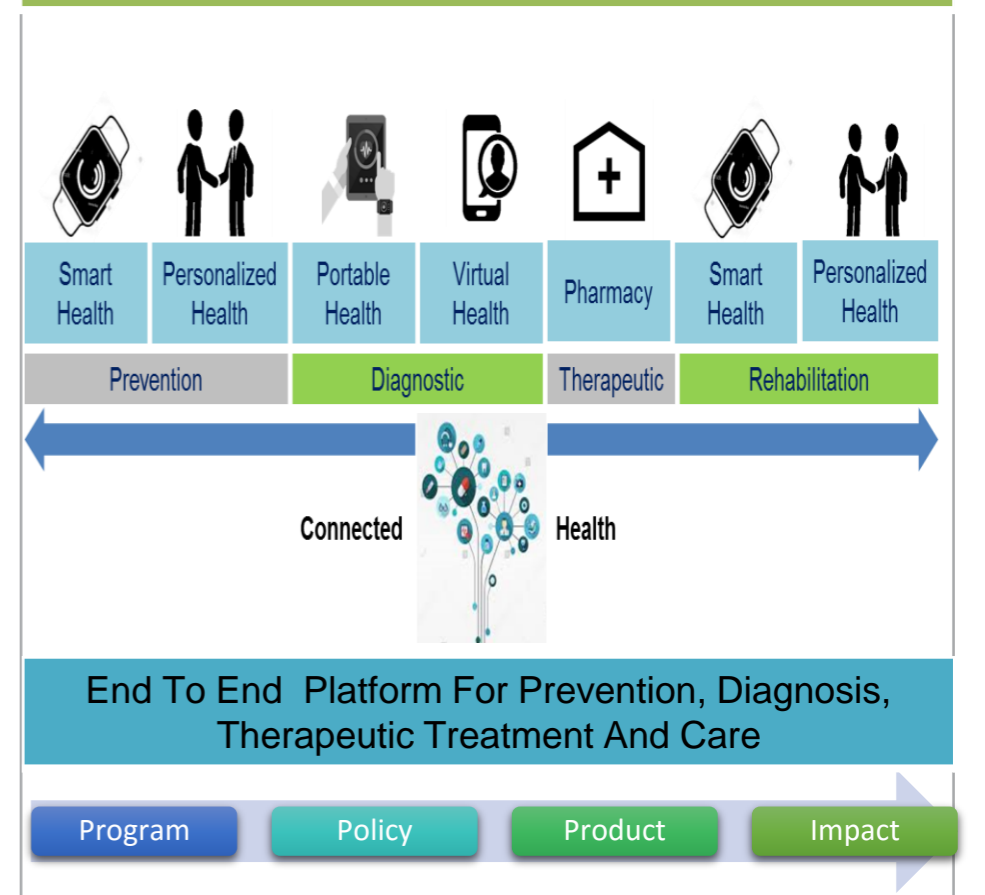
Smart Health

Personalized Health

Portable Health

Virtual Health

Pharmacy

Smart Health

Personalized Health

Prevention

Diagnostic

Therapeutic

Rehabilitation

Connected Health

End To End Platform For Prevention, Diagnosis, Therapeutic Treatment And Care

Program

Policy

Product

Impact